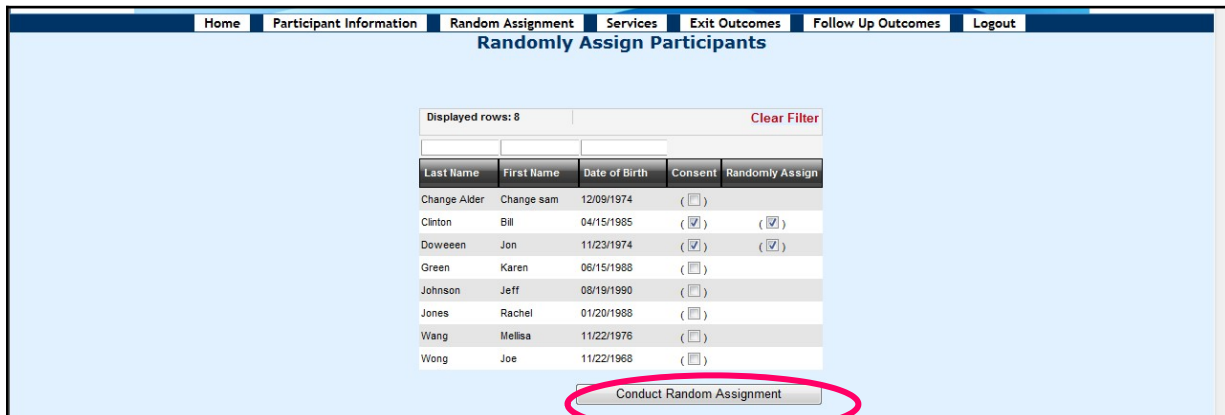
Home | Participant Information | Random Assignment | Services | Exit Outcomes | Follow Up Outcomes | Logout

Randomly Assign Participants

Displayed rows: 8

Clear Filter

| Last Name | First Name | Date of Birth | Consent | Randomly Assign |
|---|---|---|---|---|
| Change Alder | Change sam | 12/09/1974 | ( ☐ ) | |
| Clinton | Bill | 04/15/1985 | ( ☑ ) | ( ☑ ) |
| Doweeen | Jon | 11/23/1974 | ( ☑ ) | ( ☑ ) |
| Green | Karen | 06/15/1988 | ( ☐ ) | |
| Johnson | Jeff | 08/19/1990 | ( ☐ ) | |
| Jones | Rachel | 01/20/1988 | ( ☐ ) | |
| Wang | Mellisa | 11/22/1976 | ( ☐ ) | |
| Wong | Joe | 11/22/1968 | ( ☐ ) | |

Conduct Random Assignment